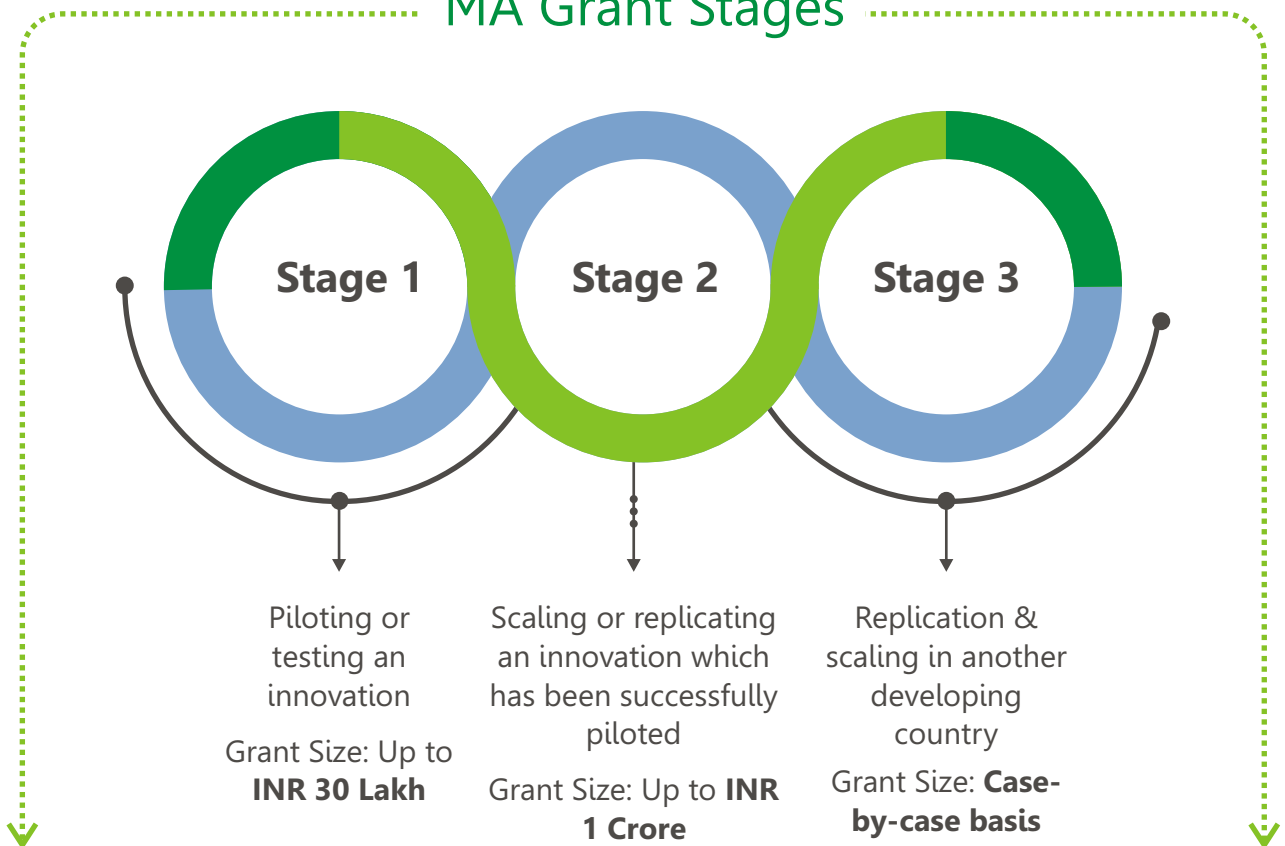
MA Grant Stages

Stage 1

Stage 2

Stage 3

Piloting or testing an innovation

Grant Size: Up to **INR 30 Lakh**

Scaling or replicating an innovation which has been successfully piloted

Grant Size: Up to **INR 1 Crore**

Replication & scaling in another developing country

Grant Size: **Case-by-case basis**